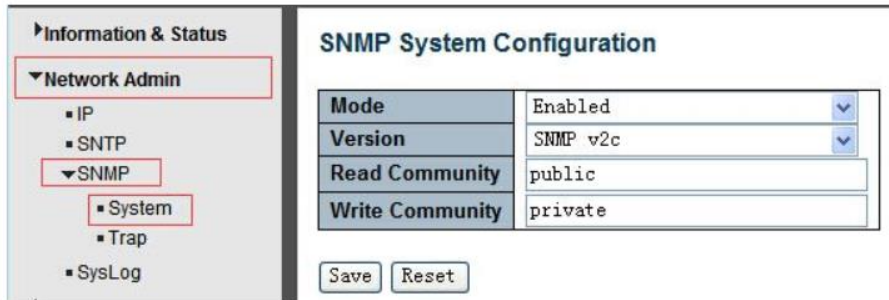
Information & Status

Network Admin

IP

SNTP

SNMP

System

Trap

SysLog

SNMP System Configuration

| Mode | Enabled |
|---|---|
| Version | SNMP v2c |
| Read Community | public |
| Write Community | private |

Save Reset